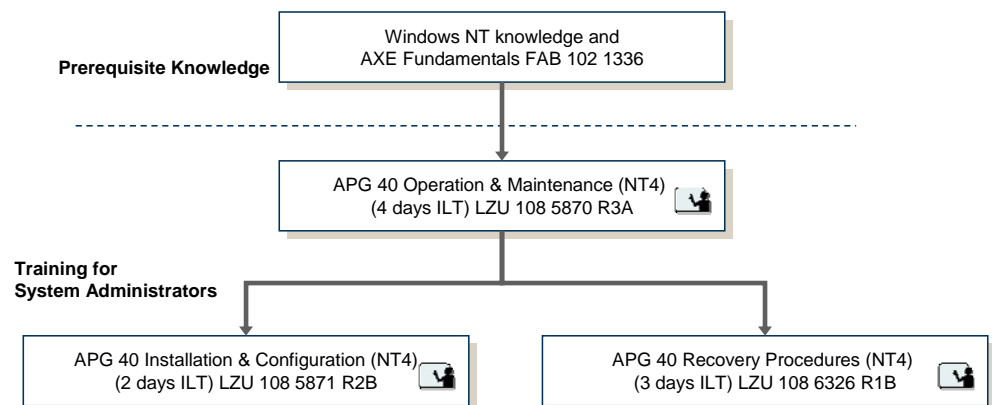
Windows NT knowledge and AXE Fundamentals FAB 102 1336

Prerequisite Knowledge

APG 40 Operation & Maintenance (NT4) (4 days ILT) LZU 108 5870 R3A

Training for System Administrators

APG 40 Installation & Configuration (NT4) (2 days ILT) LZU 108 5871 R2B

APG 40 Recovery Procedures (NT4) (3 days ILT) LZU 108 6326 R1B